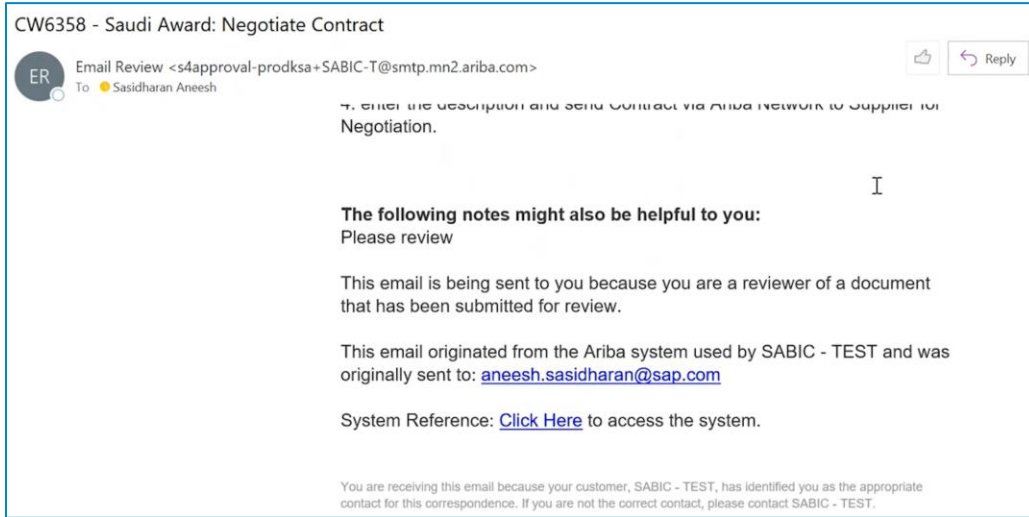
CW6358 - Saudi Award: Negotiate Contract

ER

Email Review <s4approval-prodksa+SABIC-T@smtp.mn2.ariba.com>

To Sasidharan Aneesh

Reply

4. enter the description and send Contract via Ariba Network to Supplier for Negotiation.

**The following notes might also be helpful to you:**
Please review

This email is being sent to you because you are a reviewer of a document that has been submitted for review.

This email originated from the Ariba system used by SABIC - TEST and was originally sent to: aneesh.sasidharan@sap.com

System Reference: Click Here to access the system.

You are receiving this email because your customer, SABIC - TEST, has identified you as the appropriate contact for this correspondence. If you are not the correct contact, please contact SABIC - TEST.